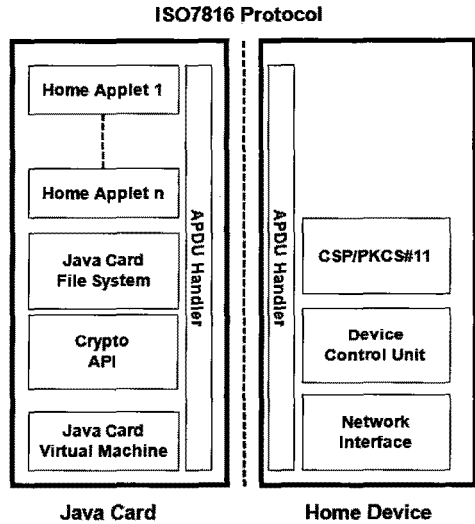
ISO7816 Protocol

Home Applet 1

Home Applet n

Java Card File System

Crypto API

Java Card Virtual Machine

APDU Handler

APDU Handler

CSP/PKCS#11

Device Control Unit

Network Interface

Java Card

Home Device